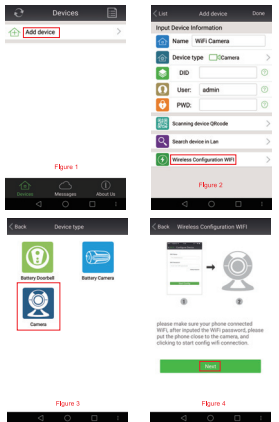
Devices

Add device

Figure 1

Devices Messages About Us

List Add device Done

Input Device Information

Name WiFi Camera

Device type Camera

DID

User: admin

PWD:

Scanning device QRcode

Search device in Lan

Wireless Configuration WIFI

Figure 2

Back Device type

Battery Doorbell

Battery Camera

Camera

Figure 3

Back Wireless Configuration WIFI

please make sure your phone connected WiFi, after inputed the WiFi password, please put the phone close to the camera, and clicking to start config wifi connection.

Next

Figure 4